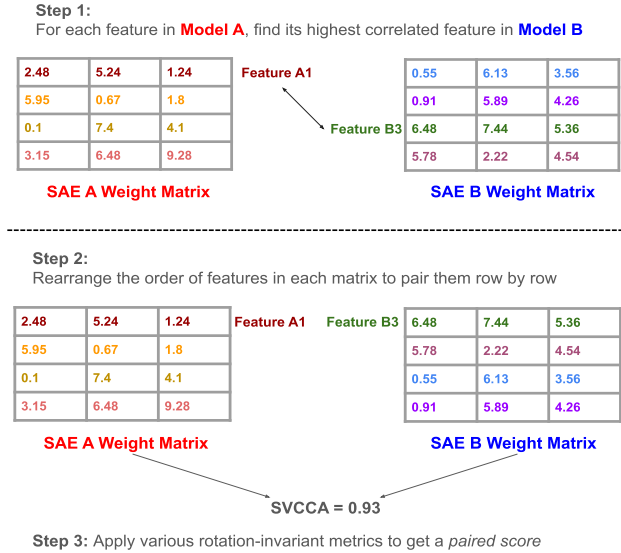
**Step 1:**
For each feature in **Model A**, find its highest correlated feature in **Model B**

| 2.48 | 5.24 | 1.24 |
|---|---|---|
| 5.95 | 0.67 | 1.8 |
| 0.1 | 7.4 | 4.1 |
| 3.15 | 6.48 | 9.28 |

Feature A1

Feature B3

| 0.55 | 6.13 | 3.56 |
|---|---|---|
| 0.91 | 5.89 | 4.26 |
| 6.48 | 7.44 | 5.36 |
| 5.78 | 2.22 | 4.54 |

**SAE A Weight Matrix**

**SAE B Weight Matrix**

**Step 2:**
Rearrange the order of features in each matrix to pair them row by row

| 2.48 | 5.24 | 1.24 |
|---|---|---|
| 5.95 | 0.67 | 1.8 |
| 0.1 | 7.4 | 4.1 |
| 3.15 | 6.48 | 9.28 |

Feature A1

Feature B3

| 6.48 | 7.44 | 5.36 |
|---|---|---|
| 5.78 | 2.22 | 4.54 |
| 0.55 | 6.13 | 3.56 |
| 0.91 | 5.89 | 4.26 |

**SAE A Weight Matrix**

**SAE B Weight Matrix**

**SVCCA = 0.93**

**Step 3:** Apply various rotation-invariant metrics to get a *paired score*